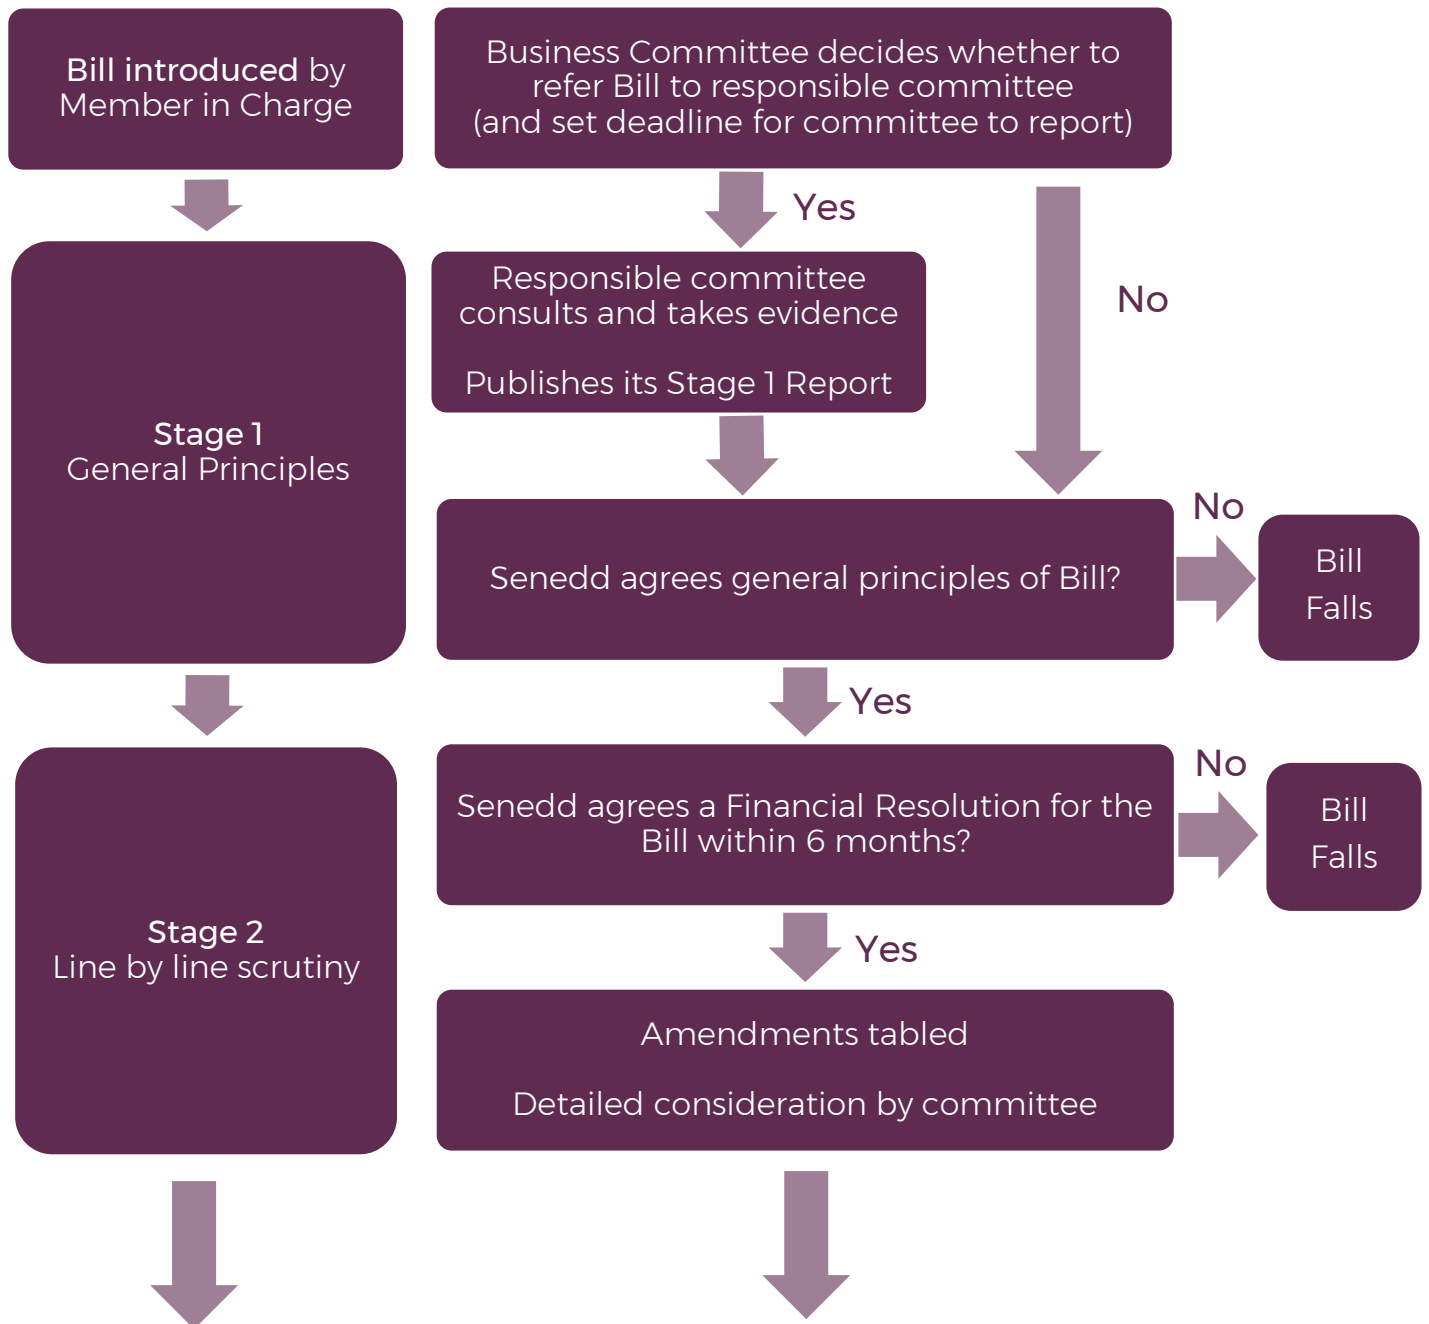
Bill introduced by Member in Charge

Business Committee decides whether to refer Bill to responsible committee (and set deadline for committee to report)

Yes

No

Responsible committee consults and takes evidence

Publishes its Stage 1 Report

Stage 1
General Principles

Senedd agrees general principles of Bill?

No

Bill Falls

Yes

Stage 2
Line by line scrutiny

Senedd agrees a Financial Resolution for the Bill within 6 months?

No

Bill Falls

Yes

Amendments tabled

Detailed consideration by committee